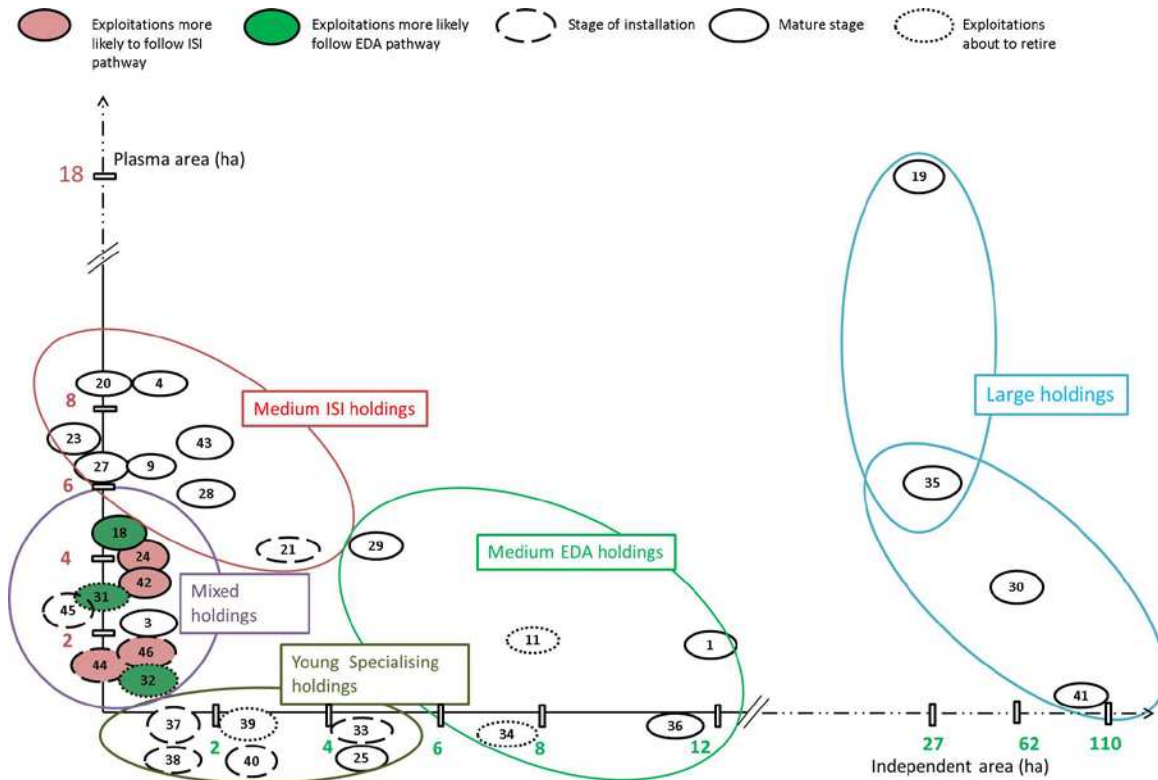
Exploitations more likely to follow ISI pathway

Exploitations more likely follow EDA pathway

Stage of installation

Mature stage

Exploitations about to retire

Plasma area (ha)

18

19

Large holdings

20 4

8

Medium ISI holdings

23

43

27 9

6

28

35

18

4

24

21

29

Medium EDA holdings

42

45 31

Mixed holdings

30

3

2

11

46

1

44

32

Young Specialising holdings

41

37 39

33

36

34

38 40

25

2

4

6

8

12

27

62

110

Independent area (ha)